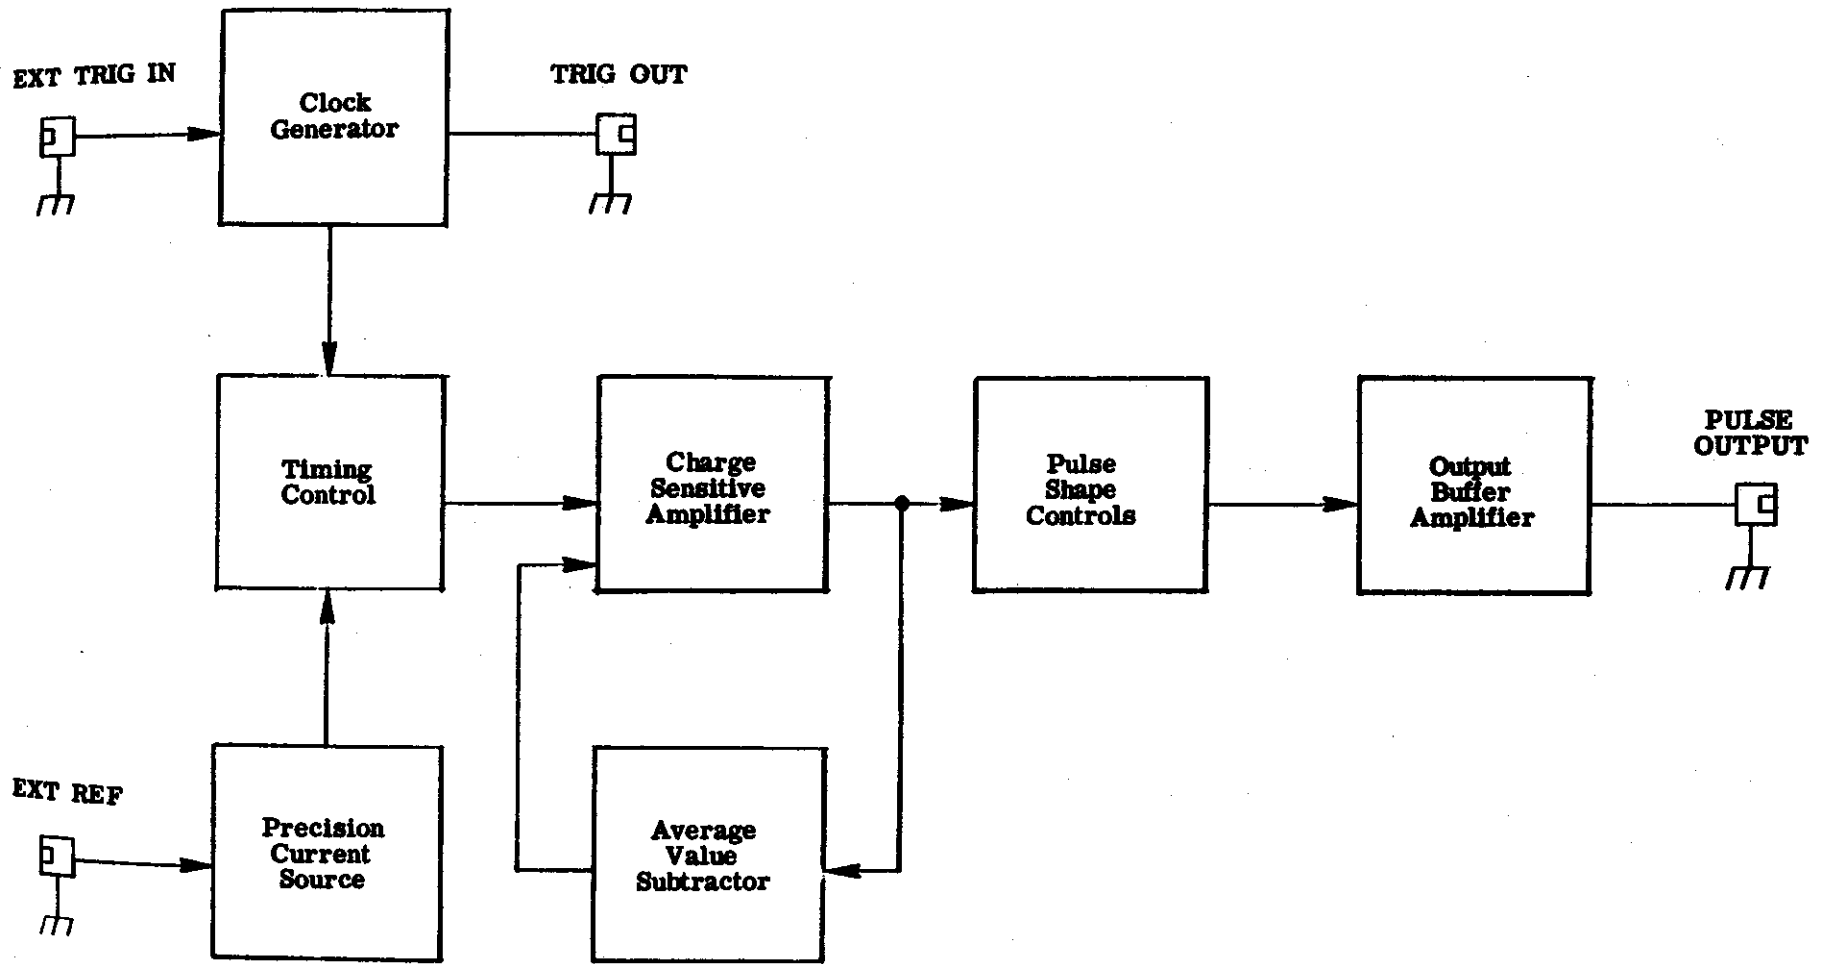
EXT TRIG IN

Clock Generator

TRIG OUT

Timing Control

Charge Sensitive Amplifier

Pulse Shape Controls

Output Buffer Amplifier

PULSE OUTPUT

EXT REF

Precision Current Source

Average Value Subtractor